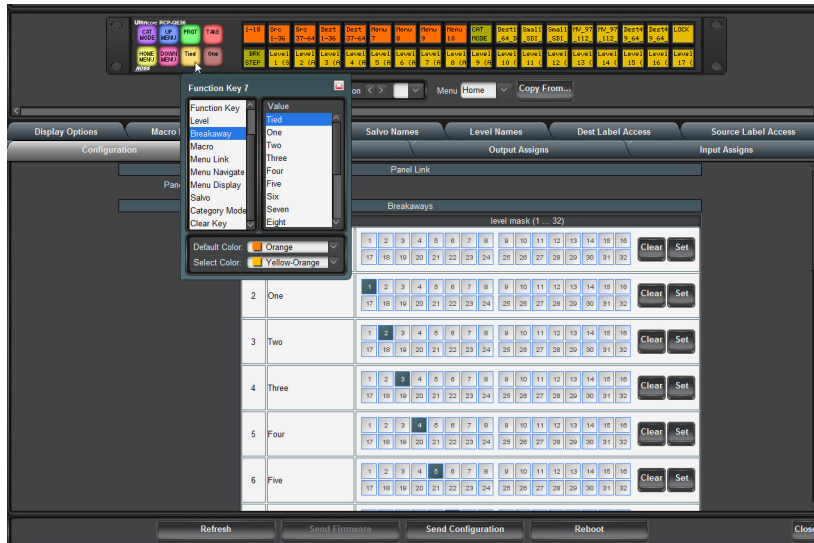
Ultrix RCP-QE20

CAT MODE | UP MENU | PROT | TAKE

HOME MENU | DOWN MENU | Tied | One

ROSS

1-18 | Src 1-36 | Src 37-64 | Dest 1-36 | Dest 37-64 | Menu 7 | Menu 8 | Menu 9 | Menu 10 | CAT MODE | Dest1 _64_8 | Small _SDI_ | Small _SDI_ | MV_97 _112_ | MV_97 _112_ | Dest4 9_64_ | Dest4 9_64_ | LOCK

BRK STEP | Level 1 (S | Level 2 (A | Level 3 (A | Level 4 (A | Level 5 (A | Level 6 (A | Level 7 (A | Level 8 (A | Level 9 (A | Level 10 ( | Level 11 ( | Level 12 ( | Level 13 ( | Level 14 ( | Level 15 ( | Level 16 ( | Level 17 (

Function Key 7

Function Key
Level
Breakaway
Macro
Menu Link
Menu Navigate
Menu Display
Salvo
Category Mode
Clear Key

Value
Tied
One
Two
Three
Four
Five
Six
Seven
Eight

Default Color: Orange
Select Color: Yellow-Orange

on

Menu Home

Copy From...

Display Options | Macro | Salvo Names | Level Names | Dest Label Access | Source Label Access

Configuration | Output Assigns | Input Assigns

Panel Link

Pane

Breakaways

level mask (1 ... 32)

| | | | | |
|---|---|---|---|---|
| 2 | One | 1 2 3 4 5 6 7 8 9 10 11 12 13 14 15 16 17 18 19 20 21 22 23 24 25 26 27 28 29 30 31 32 | Clear | Set |
| 3 | Two | 1 2 3 4 5 6 7 8 9 10 11 12 13 14 15 16 17 18 19 20 21 22 23 24 25 26 27 28 29 30 31 32 | Clear | Set |
| 4 | Three | 1 2 3 4 5 6 7 8 9 10 11 12 13 14 15 16 17 18 19 20 21 22 23 24 25 26 27 28 29 30 31 32 | Clear | Set |
| 5 | Four | 1 2 3 4 5 6 7 8 9 10 11 12 13 14 15 16 17 18 19 20 21 22 23 24 25 26 27 28 29 30 31 32 | Clear | Set |
| 6 | Five | 1 2 3 4 5 6 7 8 9 10 11 12 13 14 15 16 17 18 19 20 21 22 23 24 25 26 27 28 29 30 31 32 | Clear | Set |

Refresh | Send Firmware | Send Configuration | Reboot | Close